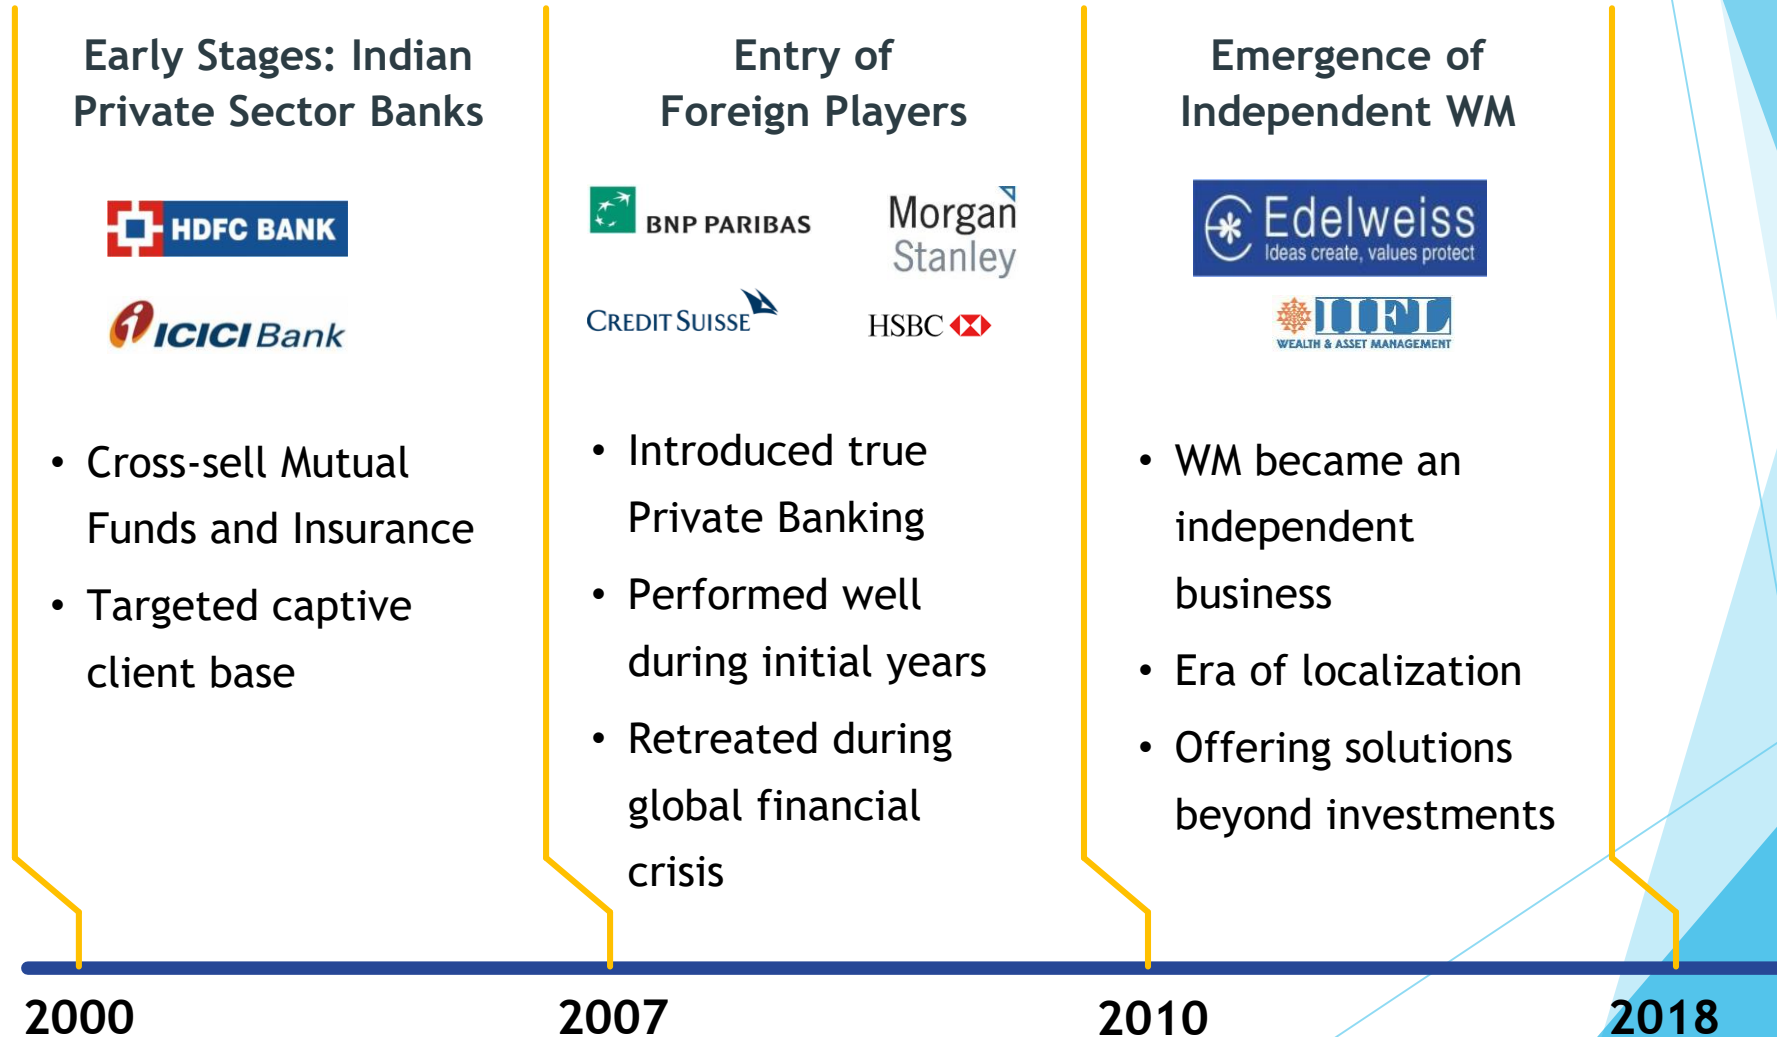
Early Stages: Indian Private Sector Banks

HDFC BANK

ICICI Bank

• Cross-sell Mutual Funds and Insurance
• Targeted captive client base

Entry of Foreign Players

BNP PARIBAS

Morgan Stanley

CREDIT SUISSE

HSBC

• Introduced true Private Banking
• Performed well during initial years
• Retreated during global financial crisis

Emergence of Independent WM

Edelweiss
Ideas create, values protect

IIFL
WEALTH & ASSET MANAGEMENT

• WM became an independent business
• Era of localization
• Offering solutions beyond investments

2000

2007

2010

2018